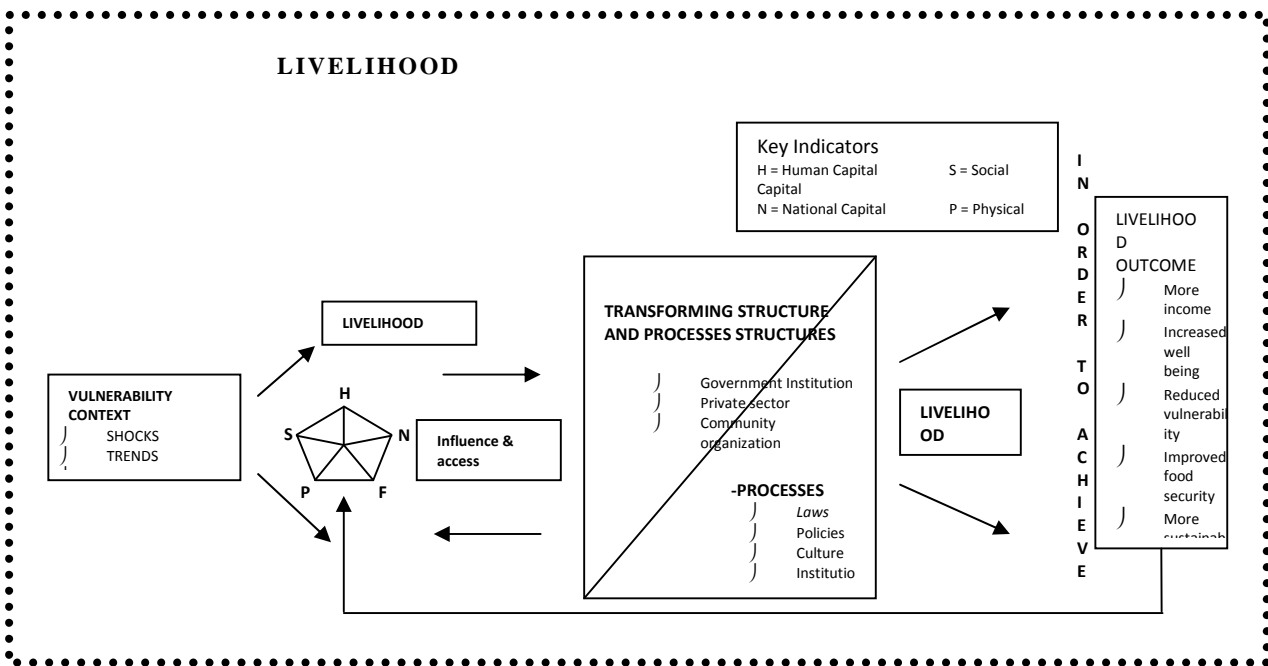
LIVELIHOOD

Key Indicators
H = Human Capital S = Social Capital
N = National Capital P = Physical

VULNERABILITY CONTEXT
SHOCKS
TRENDS

LIVELIHOOD

H
S N
P F

Influence & access

TRANSFORMING STRUCTURE AND PROCESSES STRUCTURES
Government Institution
Private sector
Community organization

-PROCESSES
*Laws*
Policies
Culture
Institutio

LIVELIHO OD

I N O R D E R T O A C H I E V E

LIVELIHOO D OUTCOME
More income
Increased well being
Reduced vulnerability
Improved food security
More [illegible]